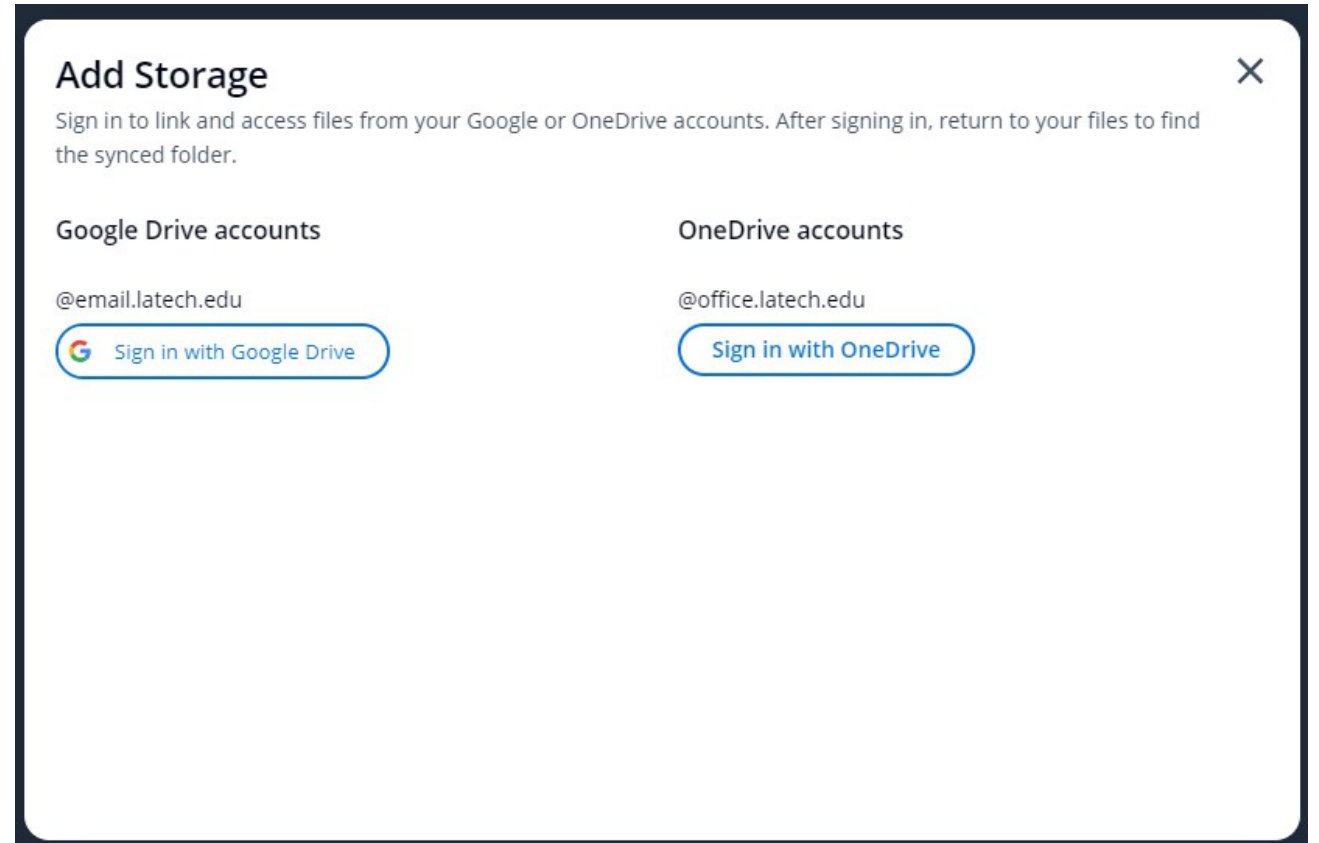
Add Storage

Sign in to link and access files from your Google or OneDrive accounts. After signing in, return to your files to find the synced folder.

Google Drive accounts

@email.latech.edu

Sign in with Google Drive

OneDrive accounts

@office.latech.edu

Sign in with OneDrive